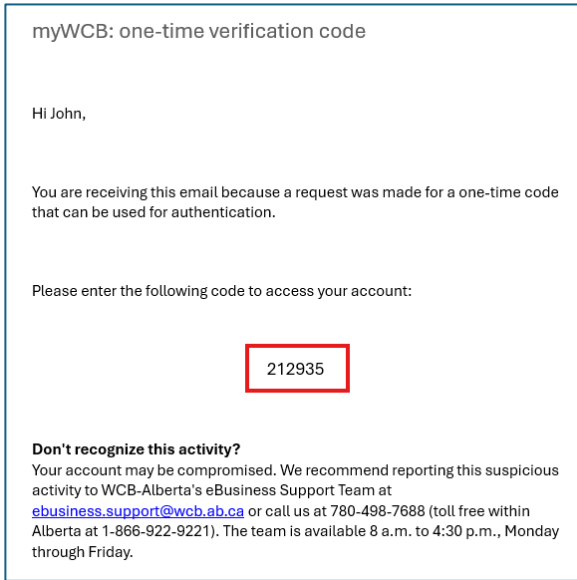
myWCB: one-time verification code

Hi John,

You are receiving this email because a request was made for a one-time code that can be used for authentication.

Please enter the following code to access your account:

212935

**Don't recognize this activity?**
Your account may be compromised. We recommend reporting this suspicious activity to WCB-Alberta's eBusiness Support Team at ebusiness.support@wcb.ab.ca or call us at 780-498-7688 (toll free within Alberta at 1-866-922-9221). The team is available 8 a.m. to 4:30 p.m., Monday through Friday.